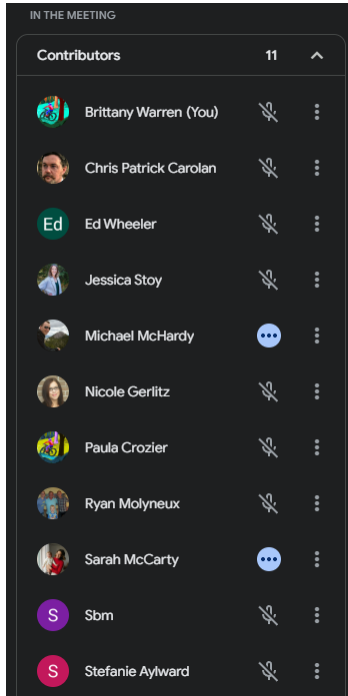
IN THE MEETING

Contributors 11

Brittany Warren (You)

Chris Patrick Carolan

Ed Ed Wheeler

Jessica Stoy

Michael McHardy

Nicole Gerlitz

Paula Crozier

Ryan Molyneux

Sarah McCarty

S Sbm

S Stefanie Aylward